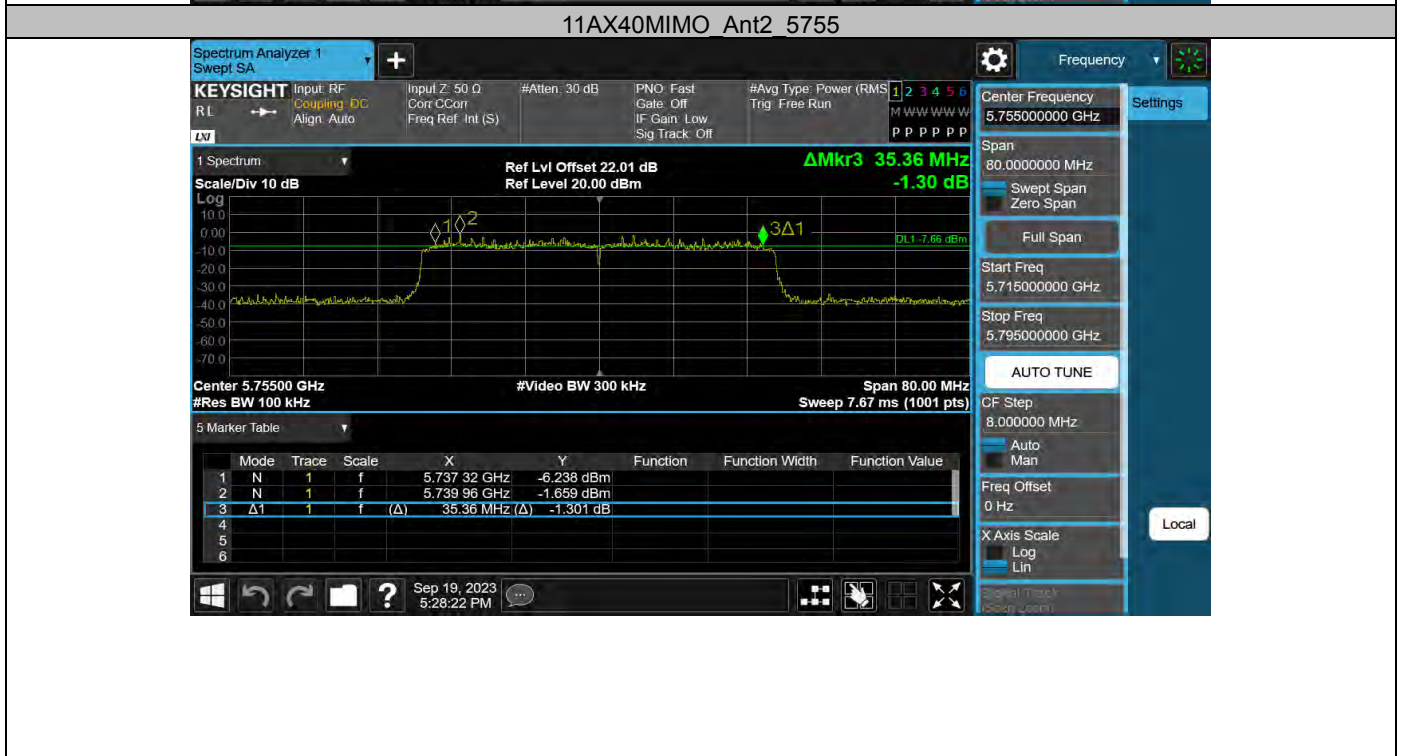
11AX40MIMO_Ant2_5755

Spectrum Analyzer 1
Swept SA

Frequency

KEYSIGHT Input: RF
Coupling: DC
Align: Auto
RL

Input Z: 50 Ω
Corr CCorr
Freq Ref: Int (S)

#Atten: 30 dB

PNO: Fast
Gate: Off
IF Gain: Low
Sig Track: Off

#Avg Type: Power (RMS)
Trig: Free Run

1 2 3 4 5 6
M WWWWW
P P P P P P

Center Frequency
5.755000000 GHz

Settings

1 Spectrum

Scale/Div 10 dB
Log

Ref Lvl Offset 22.01 dB
Ref Level 20.00 dBm

ΔMkr3 35.36 MHz
-1.30 dB

10.0
0.00
-10.0
-20.0
-30.0
-40.0
-50.0
-60.0
-70.0

1 2
3Δ1
DL1 -7.66 dBm

Center 5.75500 GHz
#Res BW 100 kHz

#Video BW 300 kHz

Span 80.00 MHz
Sweep 7.67 ms (1001 pts)

Span
80.0000000 MHz
Swept Span
Zero Span
Full Span
Start Freq
5.715000000 GHz
Stop Freq
5.795000000 GHz
AUTO TUNE
CF Step
8.000000 MHz
Auto
Man
Freq Offset
0 Hz
X Axis Scale
Log
Lin

Local

5 Marker Table

| | Mode | Trace | Scale | X | Y | Function | Function Width | Function Value |
|---|---|---|---|---|---|---|---|---|
| 1 | N | 1 | f | 5.737 32 GHz | -6.238 dBm | | | |
| 2 | N | 1 | f | 5.739 96 GHz | -1.659 dBm | | | |
| 3 | Δ1 | 1 | f (Δ) | 35.36 MHz (Δ) | -1.301 dB | | | |
| 4 | | | | | | | | |
| 5 | | | | | | | | |
| 6 | | | | | | | | |

Sep 19, 2023
5:28:22 PM